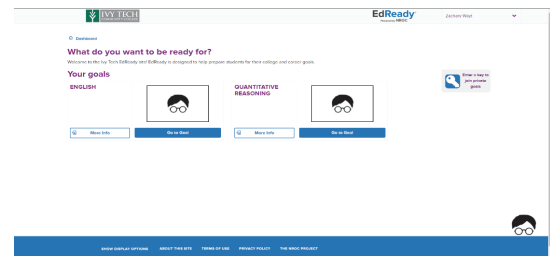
IVY TECH

EdReady
Powered by NROC

Zachary West

Dashboard

What do you want to be ready for?

Welcome to the Ivy Tech EdReady site! EdReady is designed to help prepare students for their college and career goals.

Your goals

ENGLISH

More Info

Go to Goal

QUANTITATIVE REASONING

More Info

Go to Goal

Enter a key to join private goals

SHOW DISPLAY OPTIONS   ABOUT THIS SITE   TERMS OF USE   PRIVACY POLICY   THE NROC PROJECT